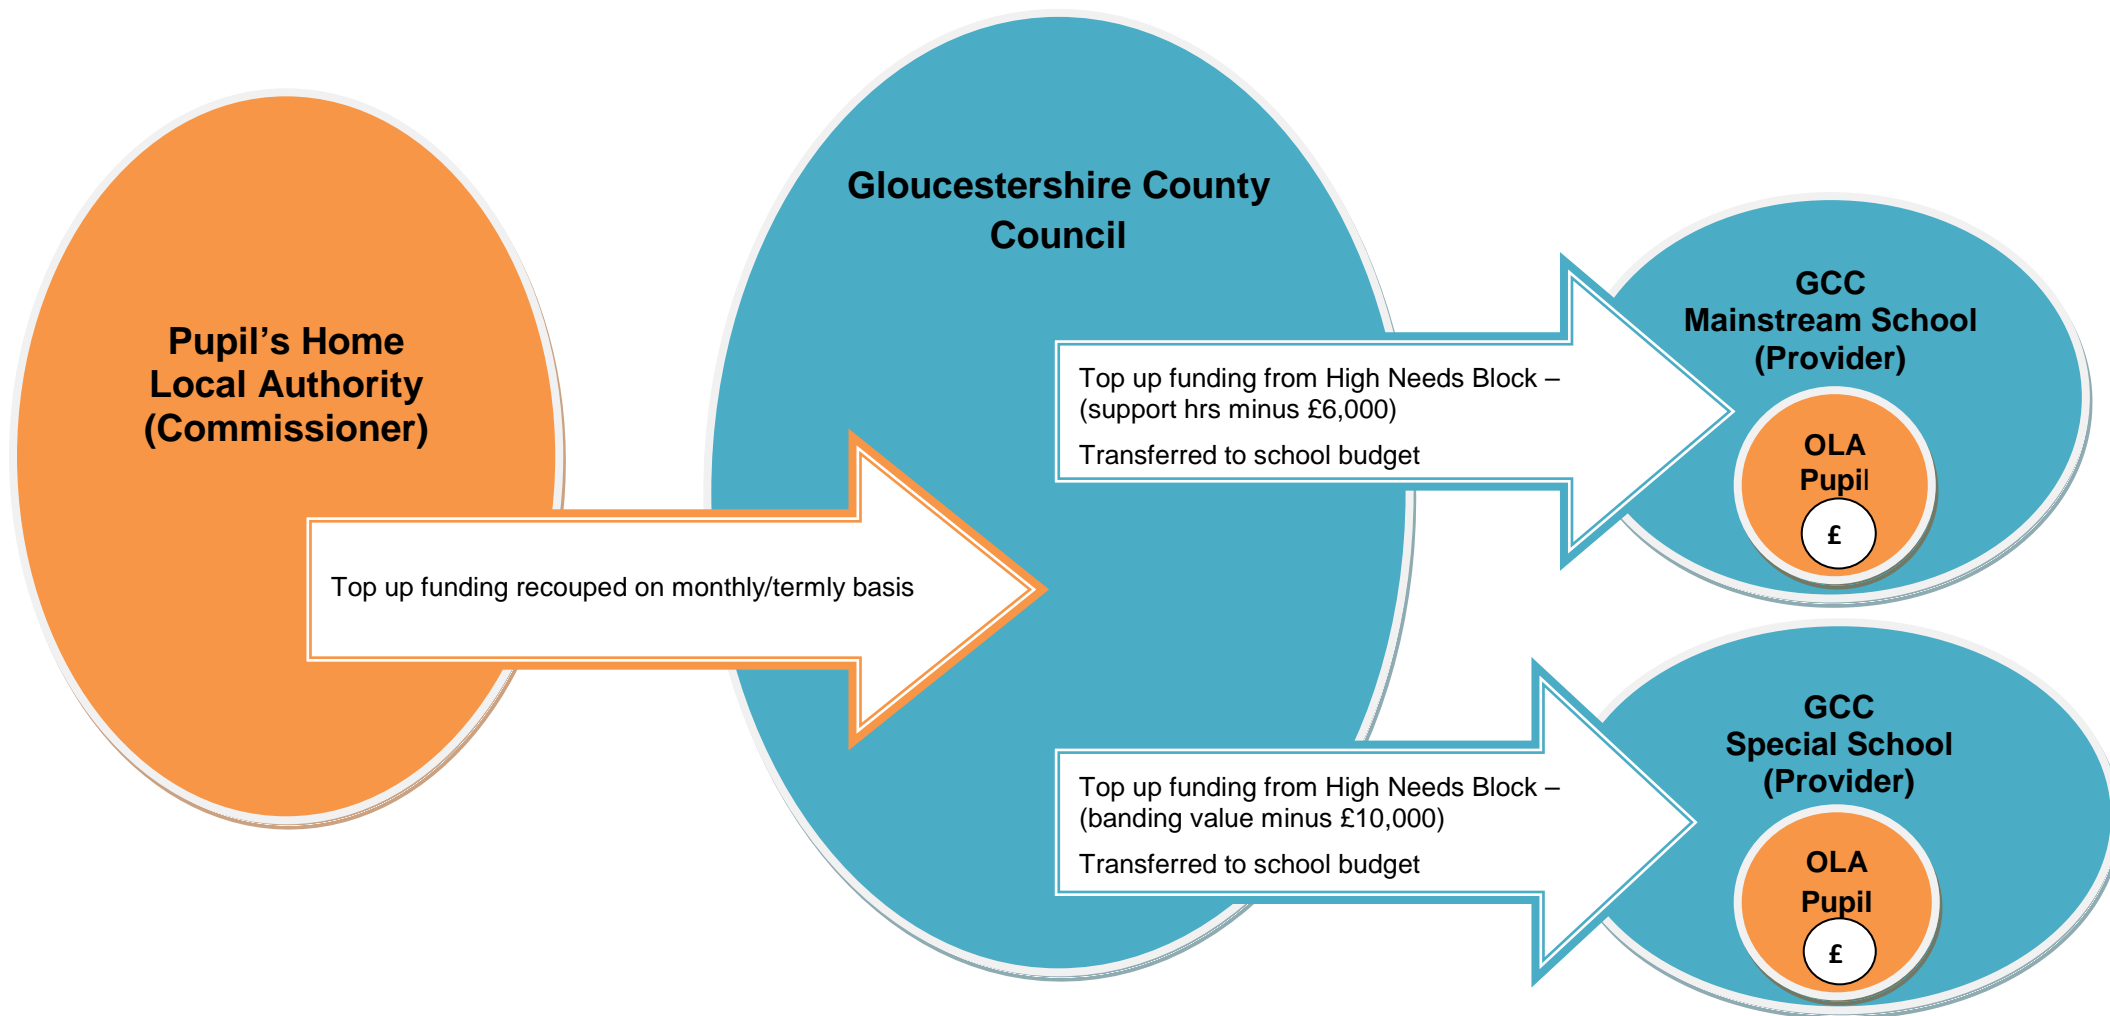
Pupil's Home Local Authority (Commissioner)

Top up funding recouped on monthly/termly basis

Gloucestershire County Council

Top up funding from High Needs Block – (support hrs minus £6,000)

Transferred to school budget

GCC Mainstream School (Provider)

OLA Pupil

£

Top up funding from High Needs Block – (banding value minus £10,000)

Transferred to school budget

GCC Special School (Provider)

OLA Pupil

£